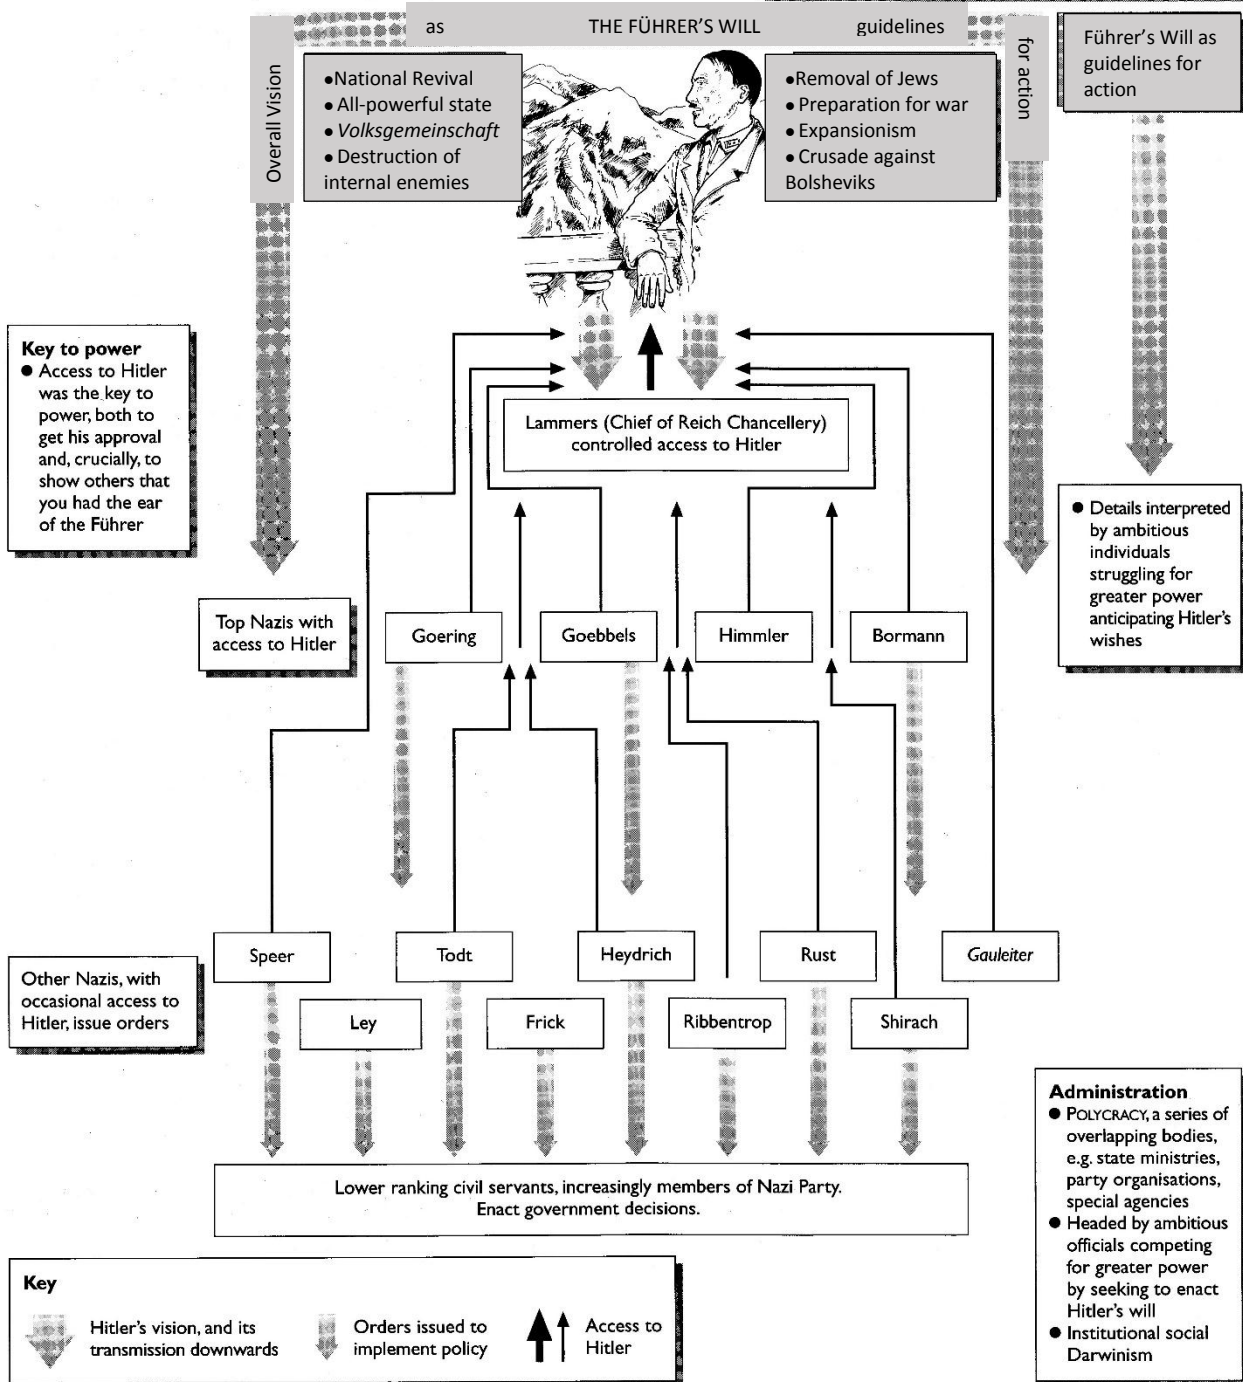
Overall Vision

as THE FÜHRER'S WILL guidelines

for action

Führer's Will as guidelines for action

- National Revival
- All-powerful state
- *Volksgemeinschaft*
- Destruction of internal enemies

- Removal of Jews
- Preparation for war
- Expansionism
- Crusade against Bolsheviks

**Key to power**
- Access to Hitler was the key to power, both to get his approval and, crucially, to show others that you had the ear of the Führer

Lammers (Chief of Reich Chancellery) controlled access to Hitler

- Details interpreted by ambitious individuals struggling for greater power anticipating Hitler's wishes

Top Nazis with access to Hitler

Goering

Goebbels

Himmler

Bormann

Other Nazis, with occasional access to Hitler, issue orders

Speer

Todt

Heydrich

Rust

*Gauleiter*

Ley

Frick

Ribbentrop

Shirach

Lower ranking civil servants, increasingly members of Nazi Party. Enact government decisions.

**Administration**
- POLYCRACY, a series of overlapping bodies, e.g. state ministries, party organisations, special agencies
- Headed by ambitious officials competing for greater power by seeking to enact Hitler's will
- Institutional social Darwinism

**Key**

Hitler's vision, and its transmission downwards

Orders issued to implement policy

Access to Hitler